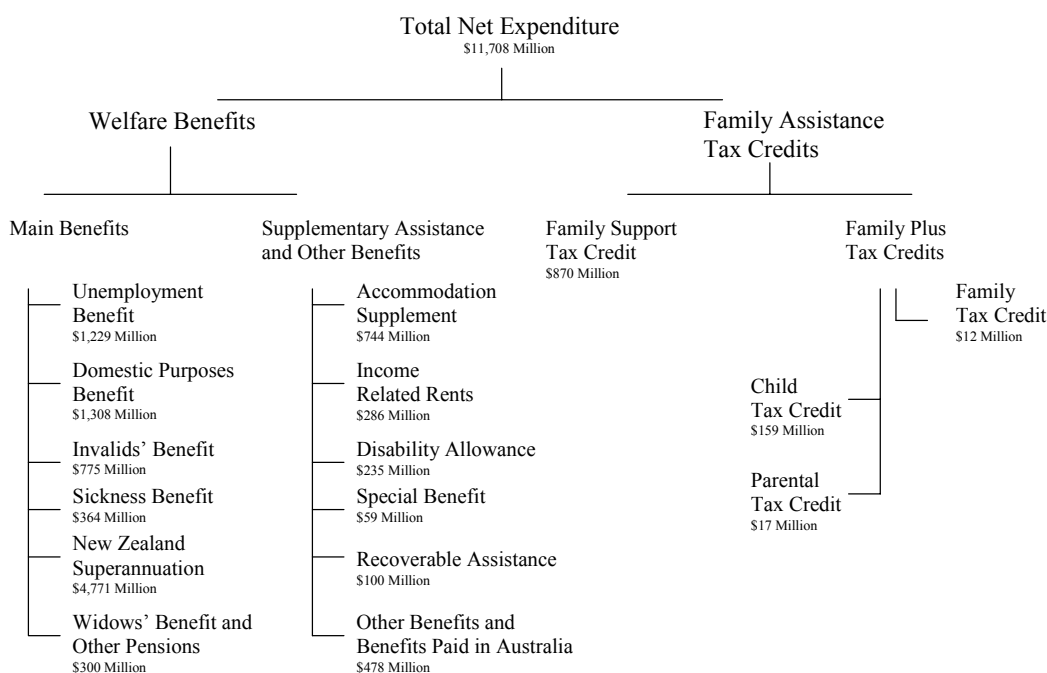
Total Net Expenditure
\$11,708 Million

Welfare Benefits

Family Assistance Tax Credits

Main Benefits

Unemployment Benefit
\$1,229 Million

Domestic Purposes Benefit
\$1,308 Million

Invalids' Benefit
\$775 Million

Sickness Benefit
\$364 Million

New Zealand Superannuation
\$4,771 Million

Widows' Benefit and Other Pensions
\$300 Million

Supplementary Assistance and Other Benefits

Accommodation Supplement
\$744 Million

Income Related Rents
\$286 Million

Disability Allowance
\$235 Million

Special Benefit
\$59 Million

Recoverable Assistance
\$100 Million

Other Benefits and Benefits Paid in Australia
\$478 Million

Family Support Tax Credit
\$870 Million

Family Plus Tax Credits

Family Tax Credit
\$12 Million

Child Tax Credit
\$159 Million

Parental Tax Credit
\$17 Million